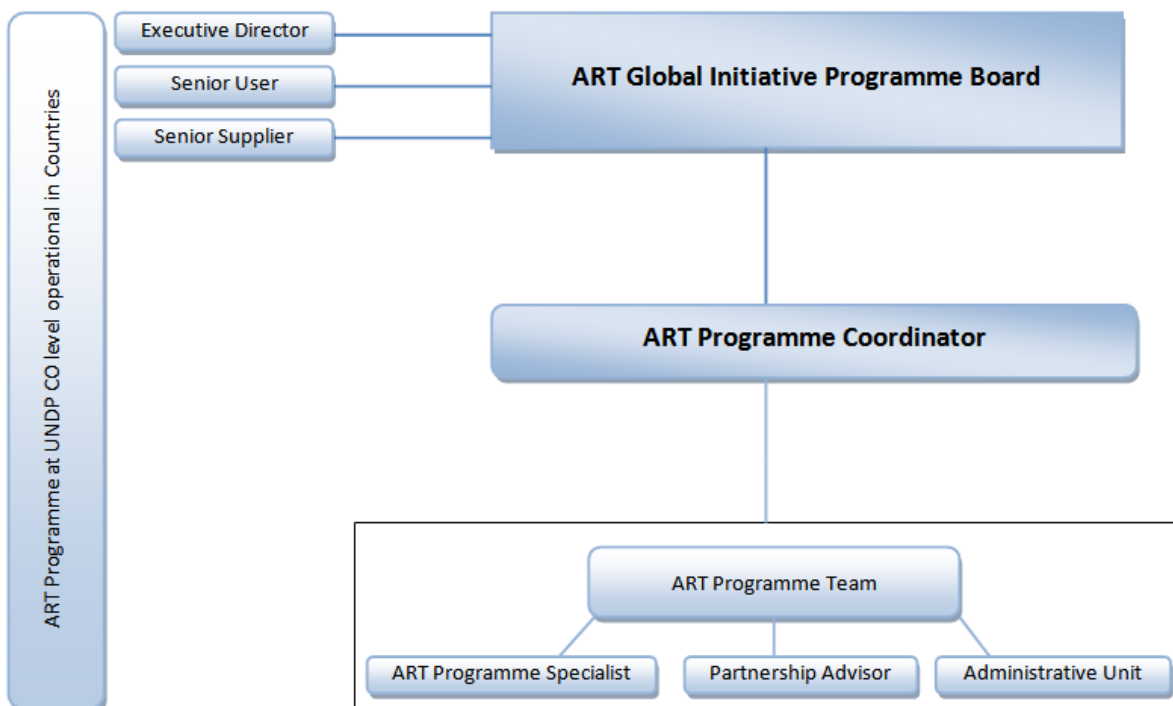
ART Programme at UNDP CO level operational in Countries

Executive Director

Senior User

Senior Supplier

ART Global Initiative Programme Board

ART Programme Coordinator

ART Programme Team

ART Programme Specialist

Partnership Advisor

Administrative Unit